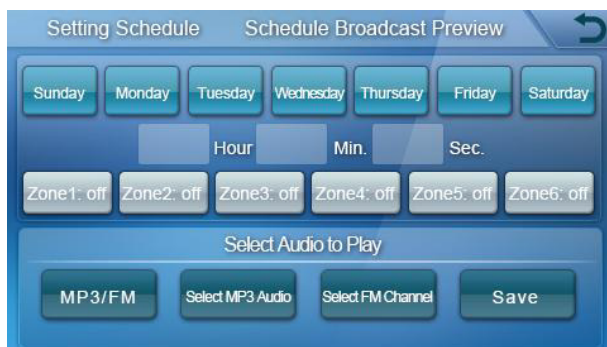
Setting Schedule Schedule Broadcast Preview

Sunday Monday Tuesday Wednesday Thursday Friday Saturday

Hour Min. Sec.

Zone1: off Zone2: off Zone3: off Zone4: off Zone5: off Zone6: off

Select Audio to Play

MP3/FM Select MP3 Audio Select FM Channel Save